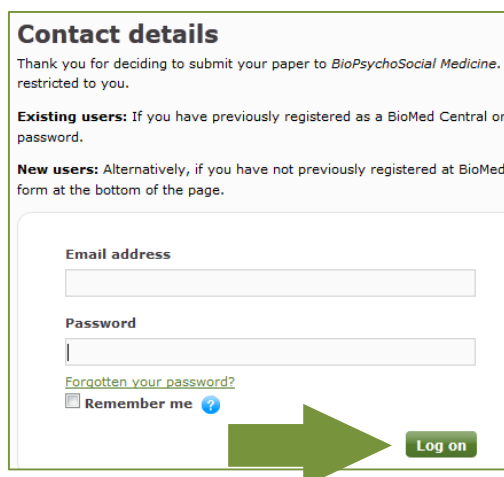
Contact details

Thank you for deciding to submit your paper to *BioPsychoSocial Medicine*. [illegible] restricted to you.

**Existing users:** If you have previously registered as a BioMed Central or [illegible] password.

**New users:** Alternatively, if you have not previously registered at BioMed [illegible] form at the bottom of the page.

Email address

Password

Forgotten your password?

Remember me ?

Log on